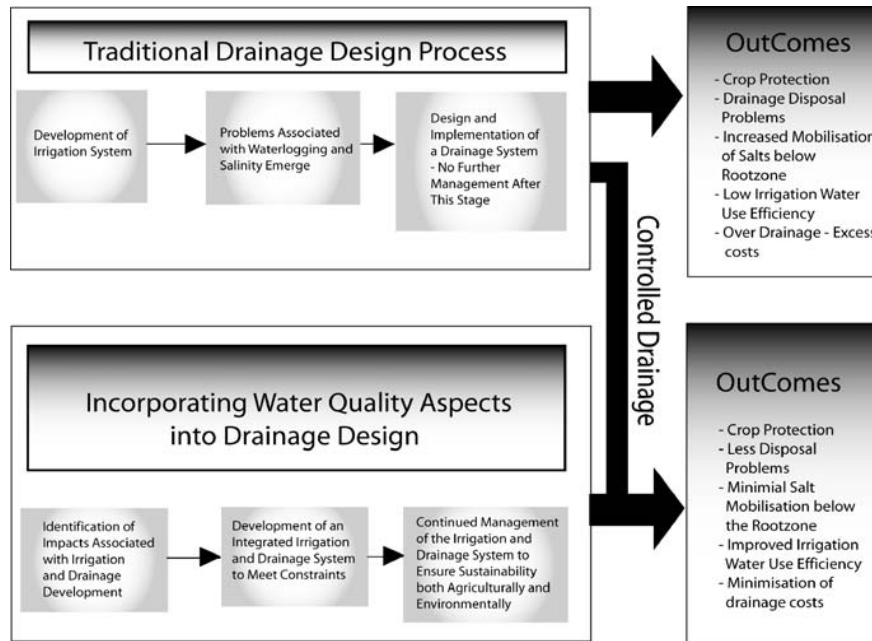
Traditional Drainage Design Process

Development of Irrigation System

Problems Associated with Waterlogging and Salinity Emerge

Design and Implementation of a Drainage System - No Further Management After This Stage

OutComes

- Crop Protection
- Drainage Disposal Problems
- Increased Mobilisation of Salts below Rootzone
- Low Irrigation Water Use Efficiency
- Over Drainage - Excess costs

Controlled Drainage

Incorporating Water Quality Aspects into Drainage Design

Identification of Impacts Associated with Irrigation and Drainage Development

Development of an Integrated Irrigation and Drainage System to Meet Constraints

Continued Management of the Irrigation and Drainage System to Ensure Sustainability both Agriculturally and Environmentally

OutComes

- Crop Protection
- Less Disposal Problems
- Minimial Salt Mobilisation below the Rootzone
- Improved Irrigation Water Use Efficiency
- Minimisation of drainage costs